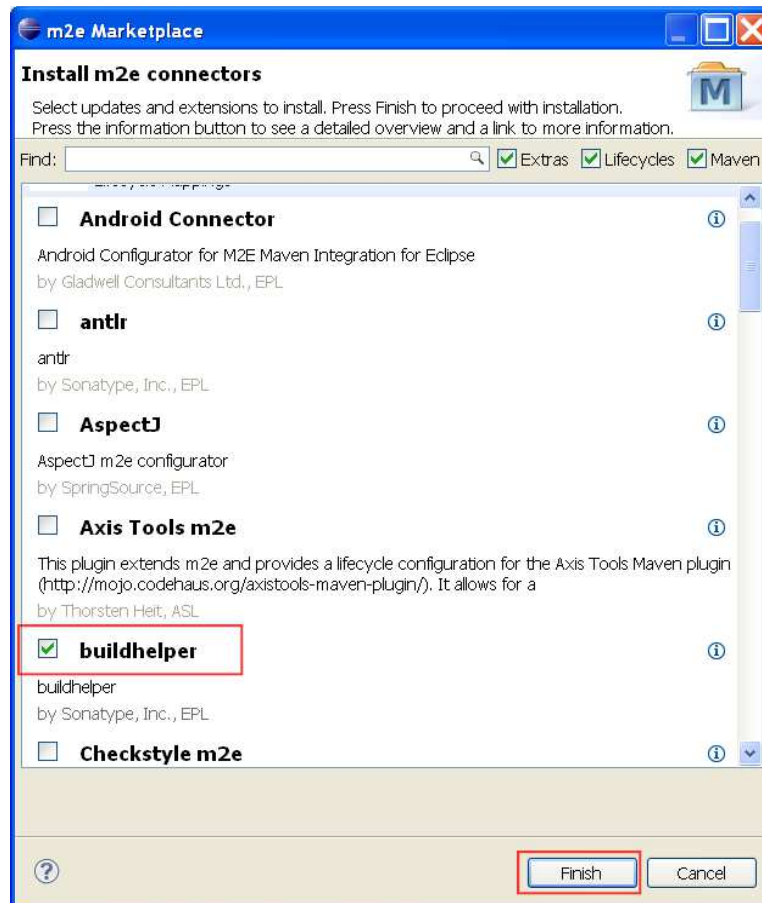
m2e Marketplace

Install m2e connectors

Select updates and extensions to install. Press Finish to proceed with installation.
Press the information button to see a detailed overview and a link to more information.

Find: Extras Lifecycles Maven

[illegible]

Android Connector

Android Configurator for M2E Maven Integration for Eclipse
by Gladwell Consultants Ltd., EPL

antlr

antlr
by Sonatype, Inc., EPL

AspectJ

AspectJ m2e configurator
by SpringSource, EPL

Axis Tools m2e

This plugin extends m2e and provides a lifecycle configuration for the Axis Tools Maven plugin (http://mojo.codehaus.org/axistools-maven-plugin/). It allows for a
by Thorsten Heit, ASL

buildhelper

buildhelper
by Sonatype, Inc., EPL

Checkstyle m2e

Finish Cancel